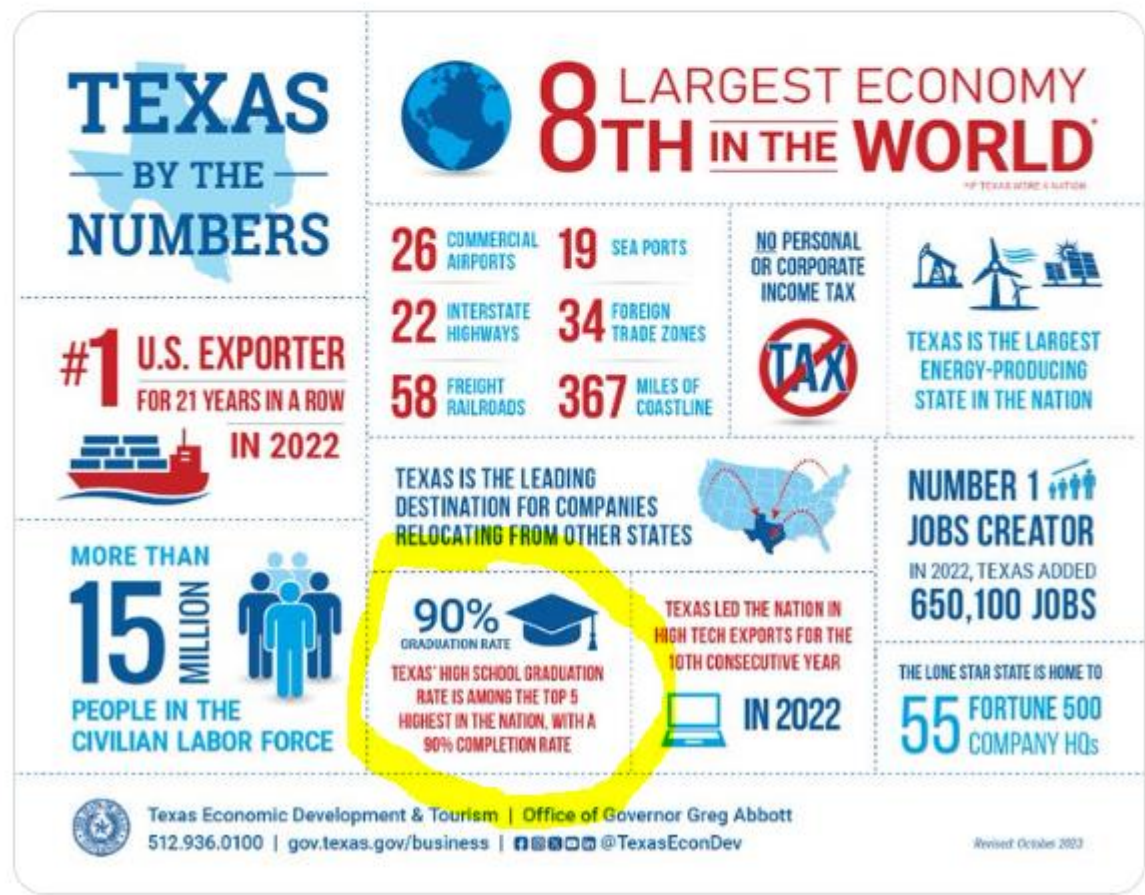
TEXAS
— BY THE —
NUMBERS

8TH LARGEST ECONOMY IN THE WORLD*

*IF TEXAS WERE A NATION

26 COMMERCIAL AIRPORTS
19 SEA PORTS
22 INTERSTATE HIGHWAYS
34 FOREIGN TRADE ZONES
58 FREIGHT RAILROADS
367 MILES OF COASTLINE

NO PERSONAL OR CORPORATE INCOME TAX

TAX

TEXAS IS THE LARGEST ENERGY-PRODUCING STATE IN THE NATION

#1 U.S. EXPORTER FOR 21 YEARS IN A ROW IN 2022

TEXAS IS THE LEADING DESTINATION FOR COMPANIES RELOCATING FROM OTHER STATES

NUMBER 1 JOBS CREATOR
IN 2022, TEXAS ADDED 650,100 JOBS

MORE THAN 15 MILLION PEOPLE IN THE CIVILIAN LABOR FORCE

90% GRADUATION RATE
TEXAS' HIGH SCHOOL GRADUATION RATE IS AMONG THE TOP 5 HIGHEST IN THE NATION, WITH A 90% COMPLETION RATE

TEXAS LED THE NATION IN HIGH TECH EXPORTS FOR THE 10TH CONSECUTIVE YEAR
IN 2022

THE LONE STAR STATE IS HOME TO 55 FORTUNE 500 COMPANY HQs

Texas Economic Development & Tourism | Office of Governor Greg Abbott
512.936.0100 | gov.texas.gov/business | @TexasEconDev

Revised October 2023